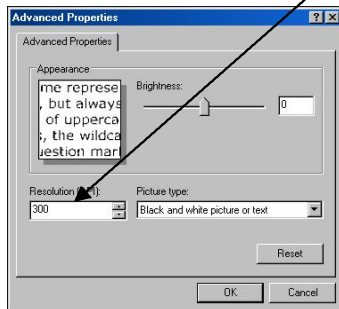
Advanced Properties
?
X
Advanced Properties
Appearance
me represe
, but always
of upperca
, the wildca
uestion mar
Brightness:
0
Resolution ([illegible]):
300
Picture type:
Black and white picture or text
Reset
OK
Cancel